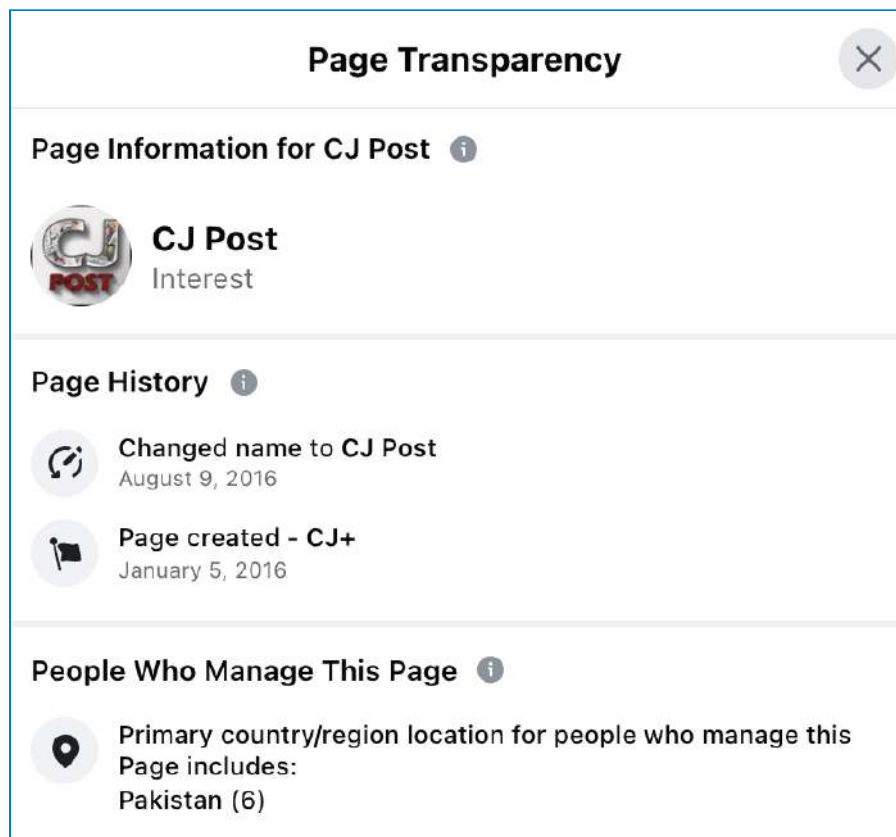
Page Transparency

×

Page Information for CJ Post

CJ POST

CJ Post
Interest

Page History

Changed name to CJ Post
August 9, 2016

Page created - CJ+
January 5, 2016

People Who Manage This Page

Primary country/region location for people who manage this Page includes:
Pakistan (6)